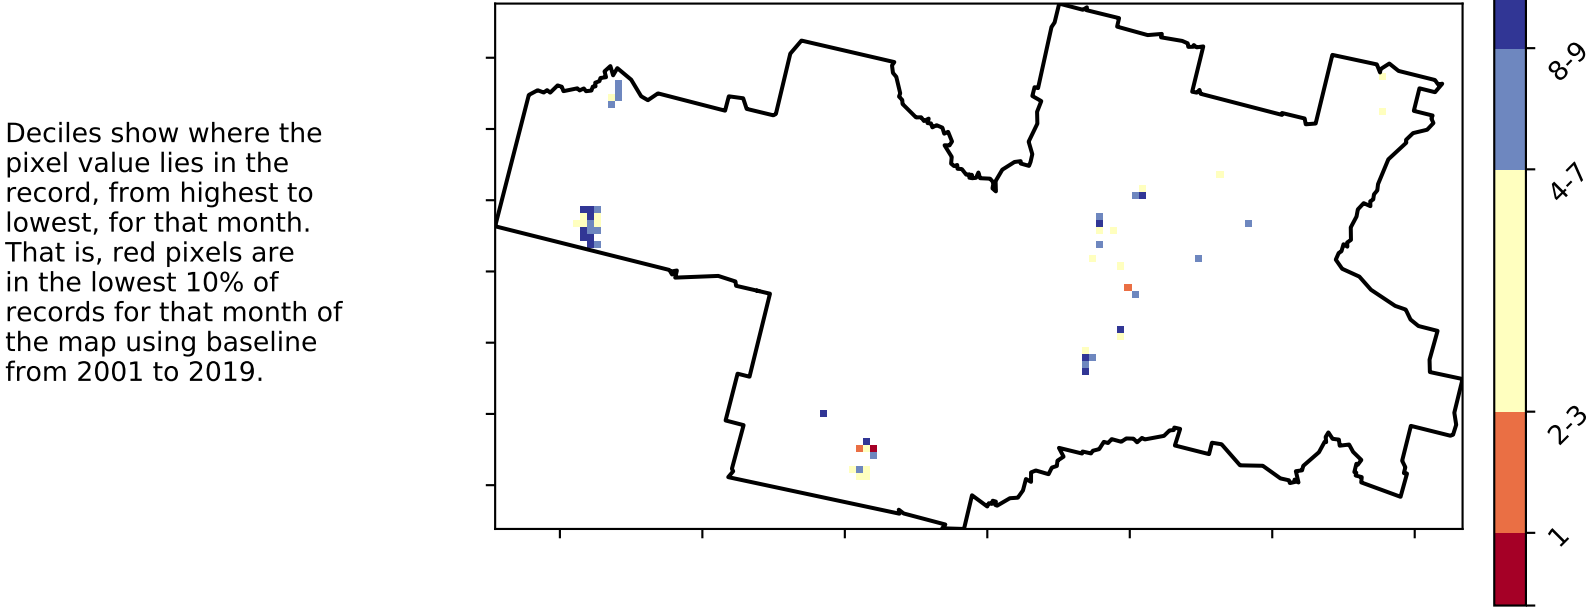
Deciles show where the pixel value lies in the record, from highest to lowest, for that month. That is, red pixels are in the lowest 10% of records for that month of the map using baseline from 2001 to 2019.

8-9
4-7
2-3
1